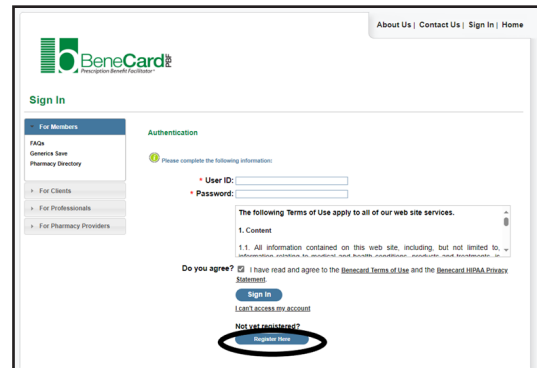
About Us | Contact Us | Sign In | Home

BeneCard PBF
Prescription Benefit Facilitator

Sign In

For Members
FAQs
Generics Save
Pharmacy Directory

For Clients
For Professionals
For Pharmacy Providers

Authentication

Please complete the following information:

* User ID:
* Password:

The following Terms of Use apply to all of our web site services.

1. Content

1.1. All information contained on this web site, including, but not limited to, information relating to medical and health conditions, products and treatments, is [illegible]

Do you agree? I have read and agree to the Benecard Terms of Use and the Benecard HIPAA Privacy Statement.

Sign In

I can't access my account

Not yet registered?

Register Here